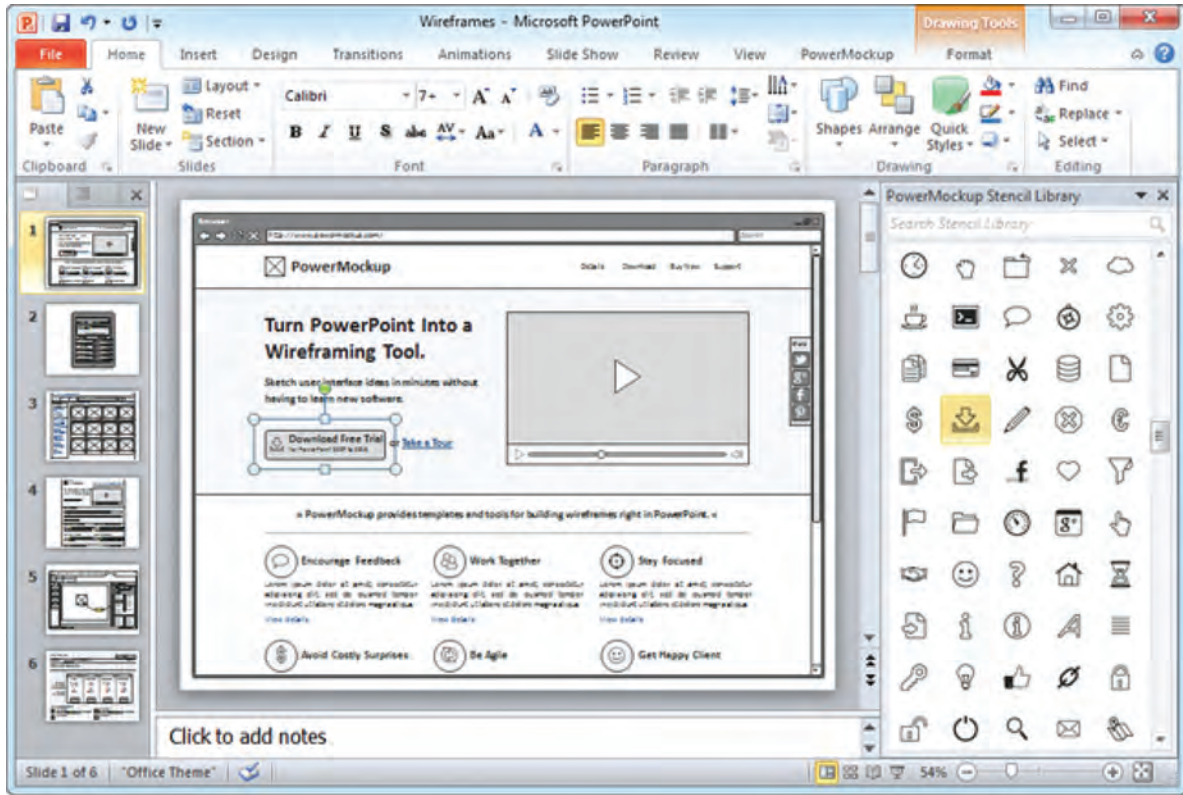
Wireframes - Microsoft PowerPoint

Drawing Tools

File Home Insert Design Transitions Animations Slide Show Review View PowerMockup Format

Paste
Clipboard

New Slide
Layout
Reset
Section
Slides

Calibri 7+
B I U S abc AV Aa A
Font

Paragraph

Shapes Arrange Quick Styles
Drawing

Find
Replace
Select
Editing

1
2
3
4
5
6

Browser
http://www.powermockup.com/
Search

PowerMockup

Details Download Buy Now Support

Turn PowerPoint Into a Wireframing Tool.

Sketch user interface ideas in minutes without having to learn new software.

Download Free Trial
for PowerPoint 2007 & 2010

or Take a Tour

» PowerMockup provides templates and tools for building wireframes right in PowerPoint. «

Encourage Feedback
Lorem ipsum dolor sit amet, consectetur adipiscing elit, sed do eiusmod tempor incididunt ut labore et dolore magna aliqua.
View details

Work Together
Lorem ipsum dolor sit amet, consectetur adipiscing elit, sed do eiusmod tempor incididunt ut labore et dolore magna aliqua.
View details

Stay Focused
Lorem ipsum dolor sit amet, consectetur adipiscing elit, sed do eiusmod tempor incididunt ut labore et dolore magna aliqua.
View details

Avoid Costly Surprises

Be Agile

Get Happy Client

PowerMockup Stencil Library

Search Stencil Library

Click to add notes

Slide 1 of 6 "Office Theme" 54%